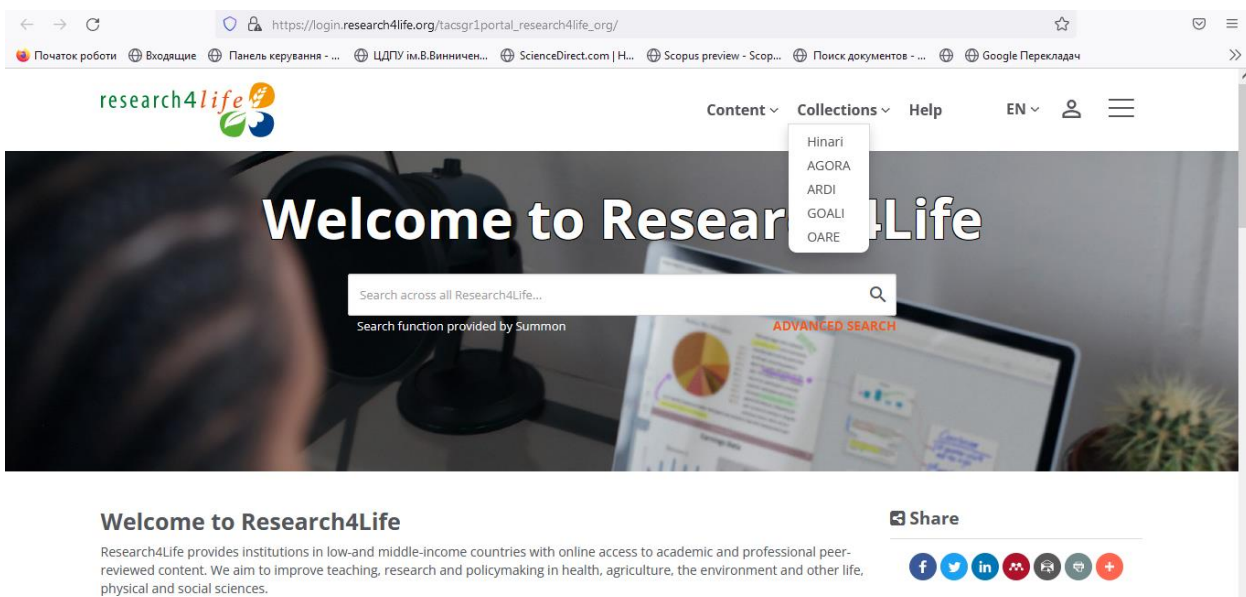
https://login.research4life.org/tacsgr1portal_research4life_org/

Початок роботи Входящие Панель керування - ... ЦДПУ ім.В.Винничен... ScienceDirect.com | H... Scopus preview - Scop... Поиск документов - ... Google Перекладач

research4life

Content Collections Help EN

Hinari
AGORA
ARDI
GOALI
OARE

Welcome to Resear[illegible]Life

Search across all Research4Life...

Search function provided by Summon

ADVANCED SEARCH

Welcome to Research4Life

Research4Life provides institutions in low-and middle-income countries with online access to academic and professional peer-reviewed content. We aim to improve teaching, research and policymaking in health, agriculture, the environment and other life, physical and social sciences.

Share